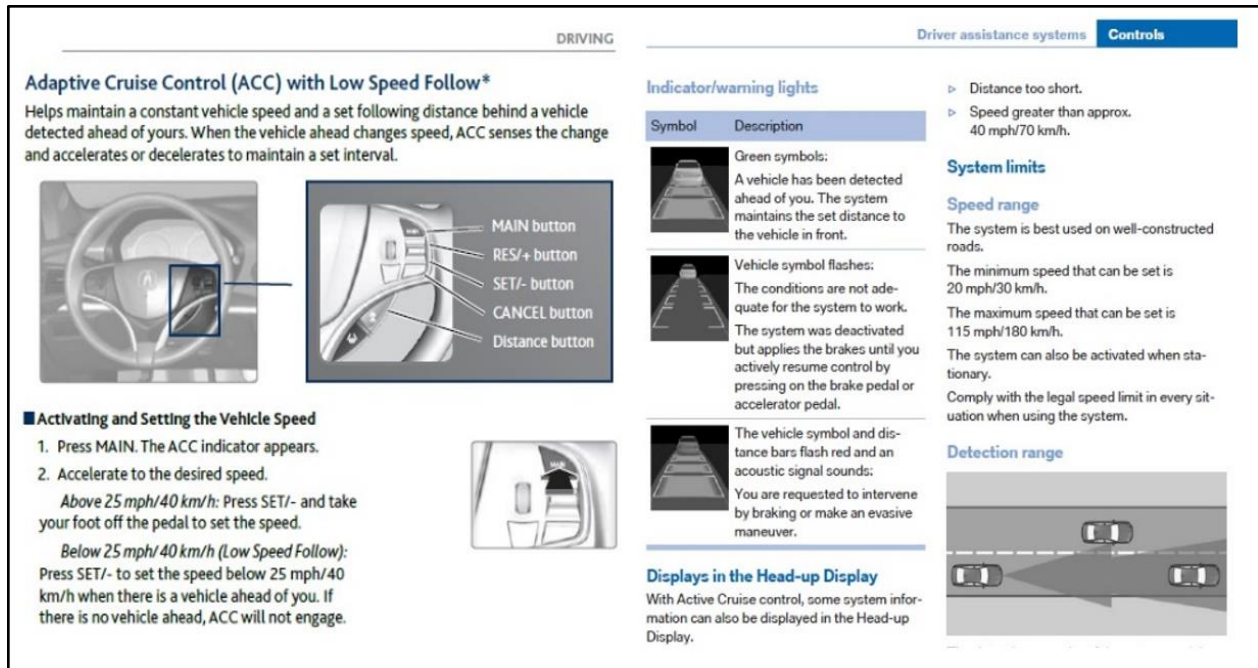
DRIVING

Adaptive Cruise Control (ACC) with Low Speed Follow*

Helps maintain a constant vehicle speed and a set following distance behind a vehicle detected ahead of yours. When the vehicle ahead changes speed, ACC senses the change and accelerates or decelerates to maintain a set interval.

MAIN button
RES/+ button
SET/- button
CANCEL button
Distance button

Activating and Setting the Vehicle Speed

1. Press MAIN. The ACC indicator appears.
2. Accelerate to the desired speed.

Above 25 mph/40 km/h: Press SET/- and take your foot off the pedal to set the speed.

Below 25 mph/40 km/h (Low Speed Follow): Press SET/- to set the speed below 25 mph/40 km/h when there is a vehicle ahead of you. If there is no vehicle ahead, ACC will not engage.

Driver assistance systems Controls

Indicator/warning lights

| Symbol | Description |
|---|---|
| | Green symbols: A vehicle has been detected ahead of you. The system maintains the set distance to the vehicle in front. |
| | Vehicle symbol flashes: The conditions are not adequate for the system to work. The system was deactivated but applies the brakes until you actively resume control by pressing on the brake pedal or accelerator pedal. |
| | The vehicle symbol and distance bars flash red and an acoustic signal sounds: You are requested to intervene by braking or make an evasive maneuver. |

Displays in the Head-up Display

With Active Cruise control, some system information can also be displayed in the Head-up Display.

▷ Distance too short.
▷ Speed greater than approx. 40 mph/70 km/h.

System limits

Speed range

The system is best used on well-constructed roads.

The minimum speed that can be set is 20 mph/30 km/h.

The maximum speed that can be set is 115 mph/180 km/h.

The system can also be activated when stationary.

Comply with the legal speed limit in every situation when using the system.

Detection range

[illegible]